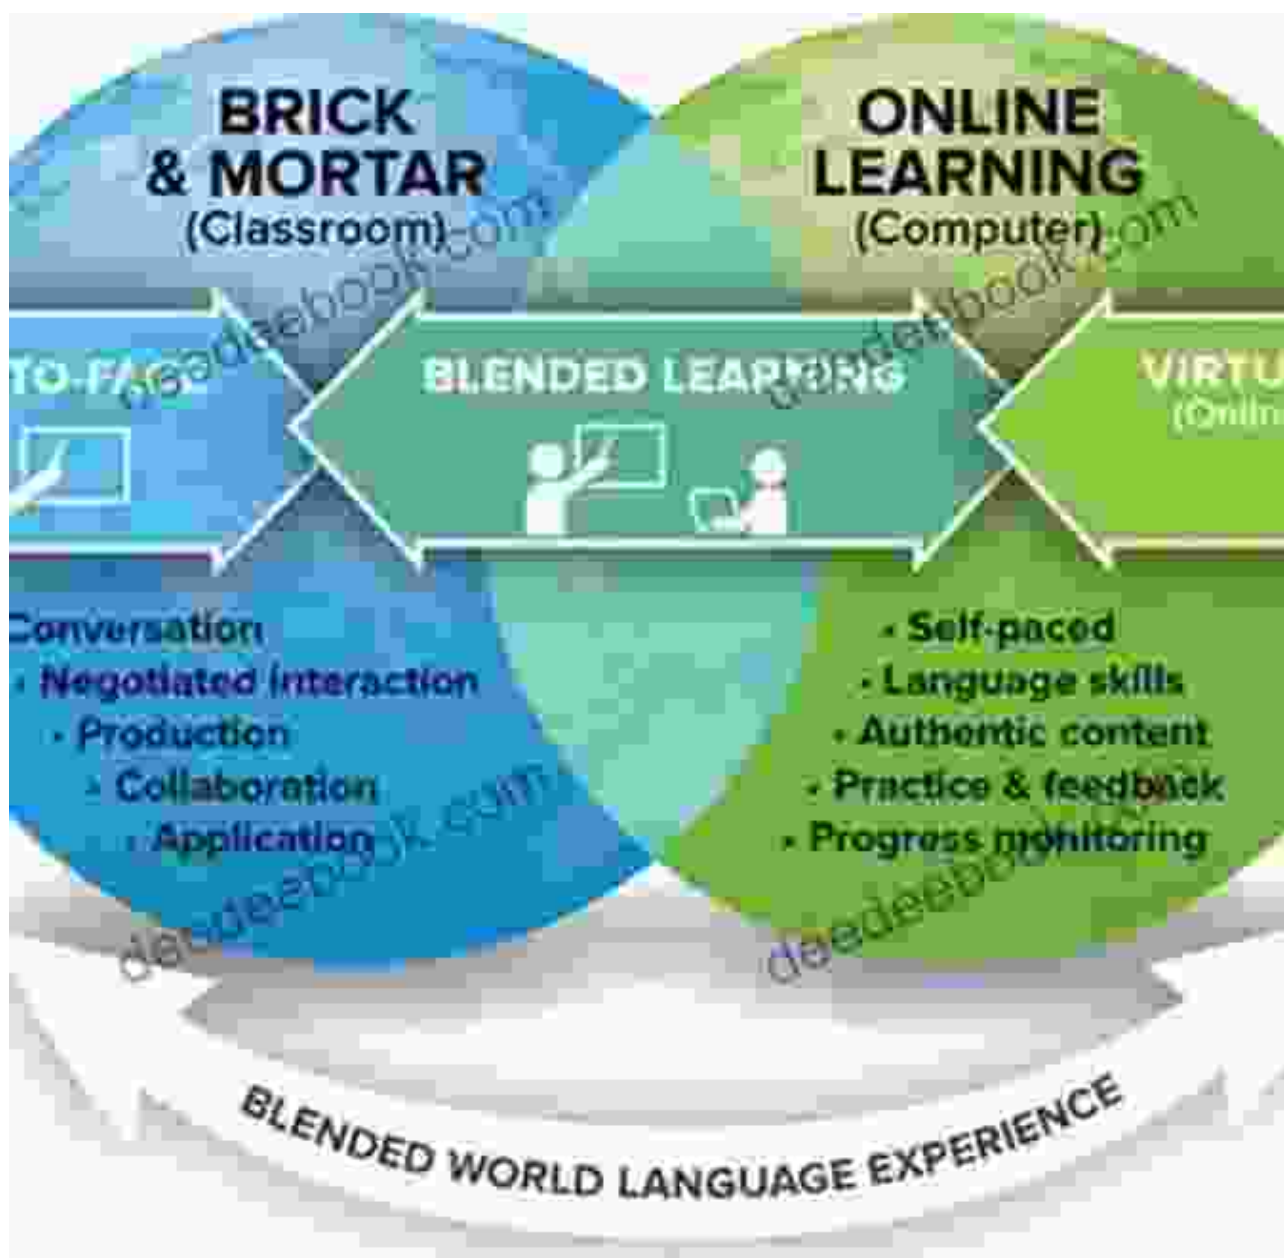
BRICK & MORTAR (Classroom)

ONLINE LEARNING (Computer)

TO-FACE

BLENDED LEARNING

VIRTU (Onlin

Conversation
• Negotiated interaction
• Production
• Collaboration
• Application

• Self-paced
• Language skills
• Authentic content
• Practice & feedback
• Progress monitoring

BLENDED WORLD LANGUAGE EXPERIENCE

daedeebook.com
daedeebook.com
daedeebook.com
daedeebook.com